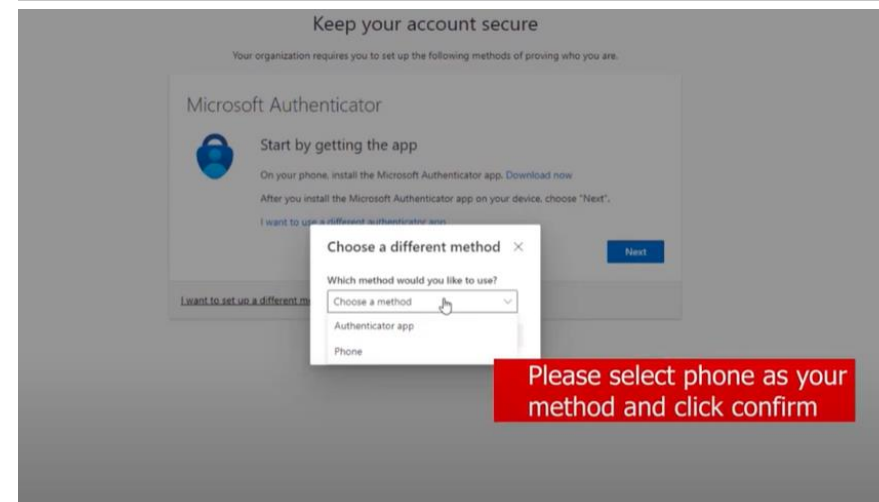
Keep your account secure

Your organization requires you to set up the following methods of proving who you are.

Microsoft Authenticator

Start by getting the app

On your phone, install the Microsoft Authenticator app. Download now

After you install the Microsoft Authenticator app on your device, choose "Next".

I want to use a different authenticator app

Next

I want to set up a different m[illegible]

Choose a different method ×

Which method would you like to use?

Choose a method

Authenticator app

Phone

Please select phone as your method and click confirm